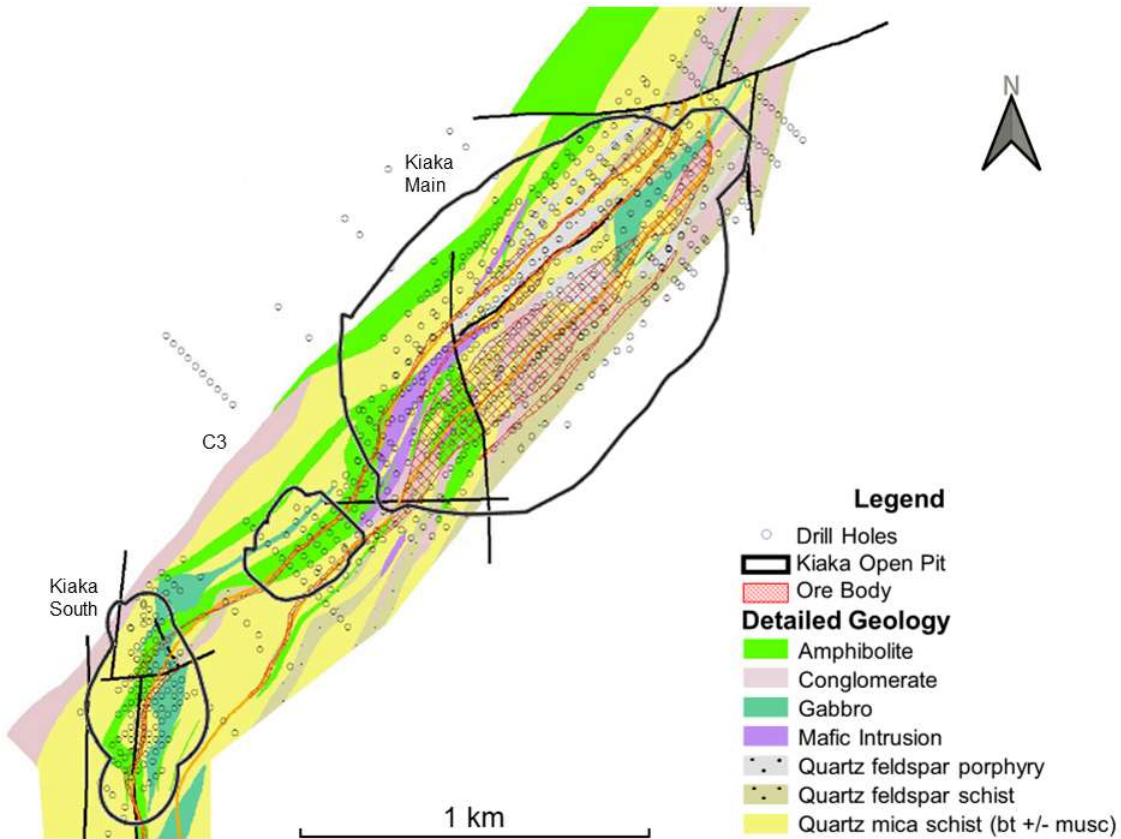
N

Kiaka Main

C3

Kiaka South

Legend
Drill Holes
Kiaka Open Pit
Ore Body
Detailed Geology
Amphibolite
Conglomerate
Gabbro
Mafic Intrusion
Quartz feldspar porphyry
Quartz feldspar schist
Quartz mica schist (bt +/- musc)

1 km